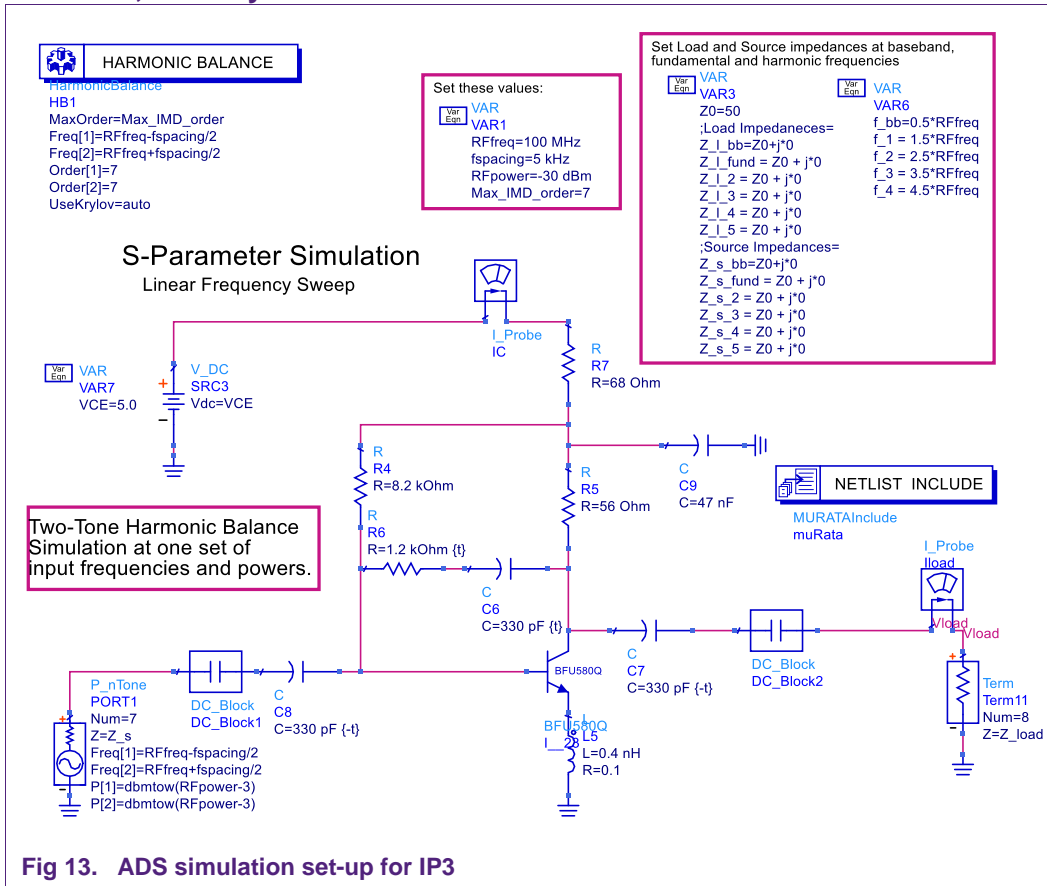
HARMONIC BALANCE
HarmonicBalance
HB1
MaxOrder=Max_IMD_order
Freq[1]=RFfreq-fspacing/2
Freq[2]=RFfreq+fspacing/2
Order[1]=7
Order[2]=7
UseKrylov=auto

Set these values:
Var Eqn VAR
VAR1
RFfreq=100 MHz
fspacing=5 kHz
RFpower=-30 dBm
Max_IMD_order=7

Set Load and Source impedances at baseband, fundamental and harmonic frequencies
Var Eqn VAR
VAR3
Z0=50
;Load Impedaneces=
Z_l_bb=Z0+j*0
Z_l_fund = Z0 + j*0
Z_l_2 = Z0 + j*0
Z_l_3 = Z0 + j*0
Z_l_4 = Z0 + j*0
Z_l_5 = Z0 + j*0
;Source Impedances=
Z_s_bb=Z0+j*0
Z_s_fund = Z0 + j*0
Z_s_2 = Z0 + j*0
Z_s_3 = Z0 + j*0
Z_s_4 = Z0 + j*0
Z_s_5 = Z0 + j*0

Var Eqn VAR
VAR6
f_bb=0.5*RFfreq
f_1 = 1.5*RFfreq
f_2 = 2.5*RFfreq
f_3 = 3.5*RFfreq
f_4 = 4.5*RFfreq

S-Parameter Simulation
Linear Frequency Sweep

I_Probe
IC

R
R7
R=68 Ohm

Var Eqn VAR
VAR7
VCE=5.0

V_DC
SRC3
Vdc=VCE

R
R4
R=8.2 kOhm

R
R5
R=56 Ohm

C
C9
C=47 nF

NETLIST INCLUDE
MURATAInclude
muRata

Two-Tone Harmonic Balance Simulation at one set of input frequencies and powers.

R
R6
R=1.2 kOhm {t}

C
C6
C=330 pF {t}

I_Probe
Iload
Vload
Vload

C
C7
C=330 pF {-t}

DC_Block
DC_Block2

BFU580Q

P_nTone
PORT1
Num=7
Z=Z_s
Freq[1]=RFfreq-fspacing/2
Freq[2]=RFfreq+fspacing/2
P[1]=dbmtow(RFpower-3)
P[2]=dbmtow(RFpower-3)

DC_Block
DC_Block1

C
C8
C=330 pF {-t}

BFU580Q
I_28
L
L5
L=0.4 nH
R=0.1

Term
Term11
Num=8
Z=Z_load

Fig 13. ADS simulation set-up for IP3